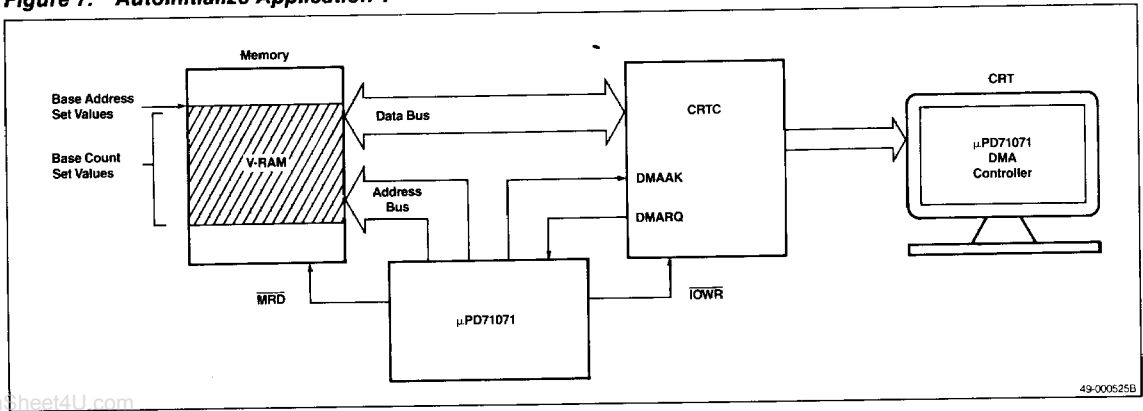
Figure 7. Autoinitialize Application 1

Memory

Base Address Set Values

Base Count Set Values

V-RAM

Data Bus

Address Bus

CRTC

DMAAK

DMARQ

CRT

μPD71071 DMA Controller

$\overline{MRD}$

μPD71071

$\overline{IOWR}$

49-000525B

Sheet4U.com